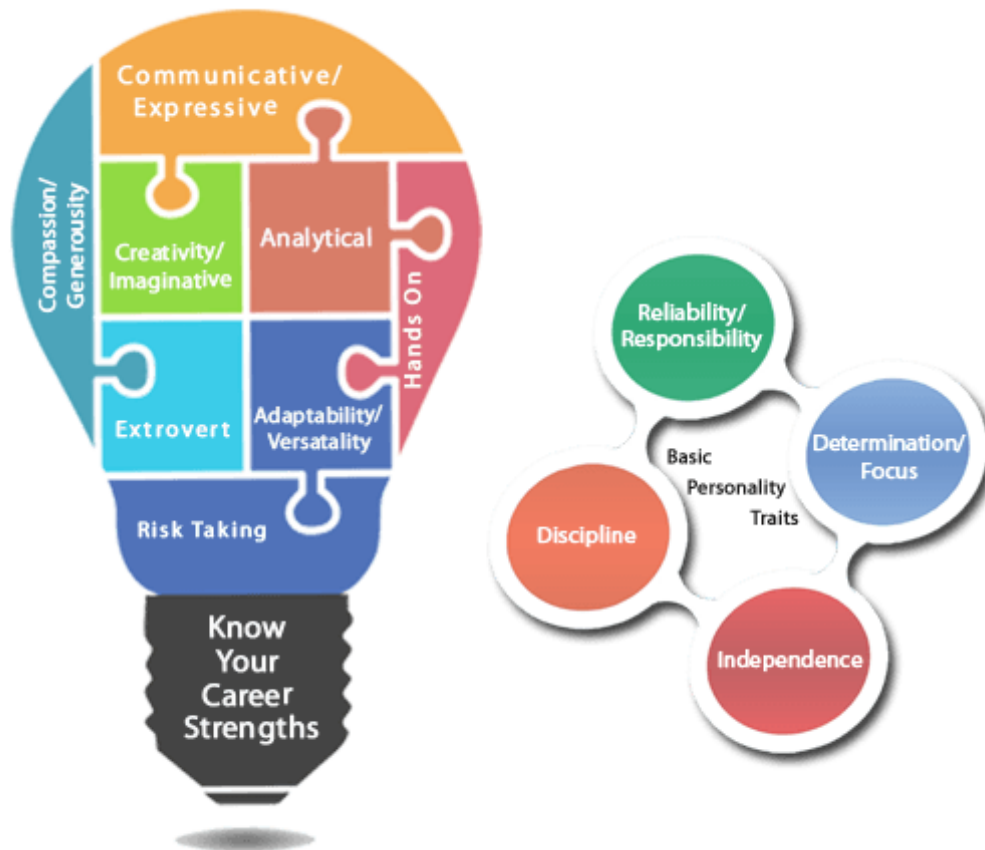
Communicative/ Expressive

Compassion/ Generousity

Creativity/ Imaginative

Analytical

Hands On

Extrovert

Adaptability/ Versatality

Risk Taking

Know Your Career Strengths

Reliability/ Responsibility

Determination/ Focus

Basic Personality Traits

Discipline

Independence